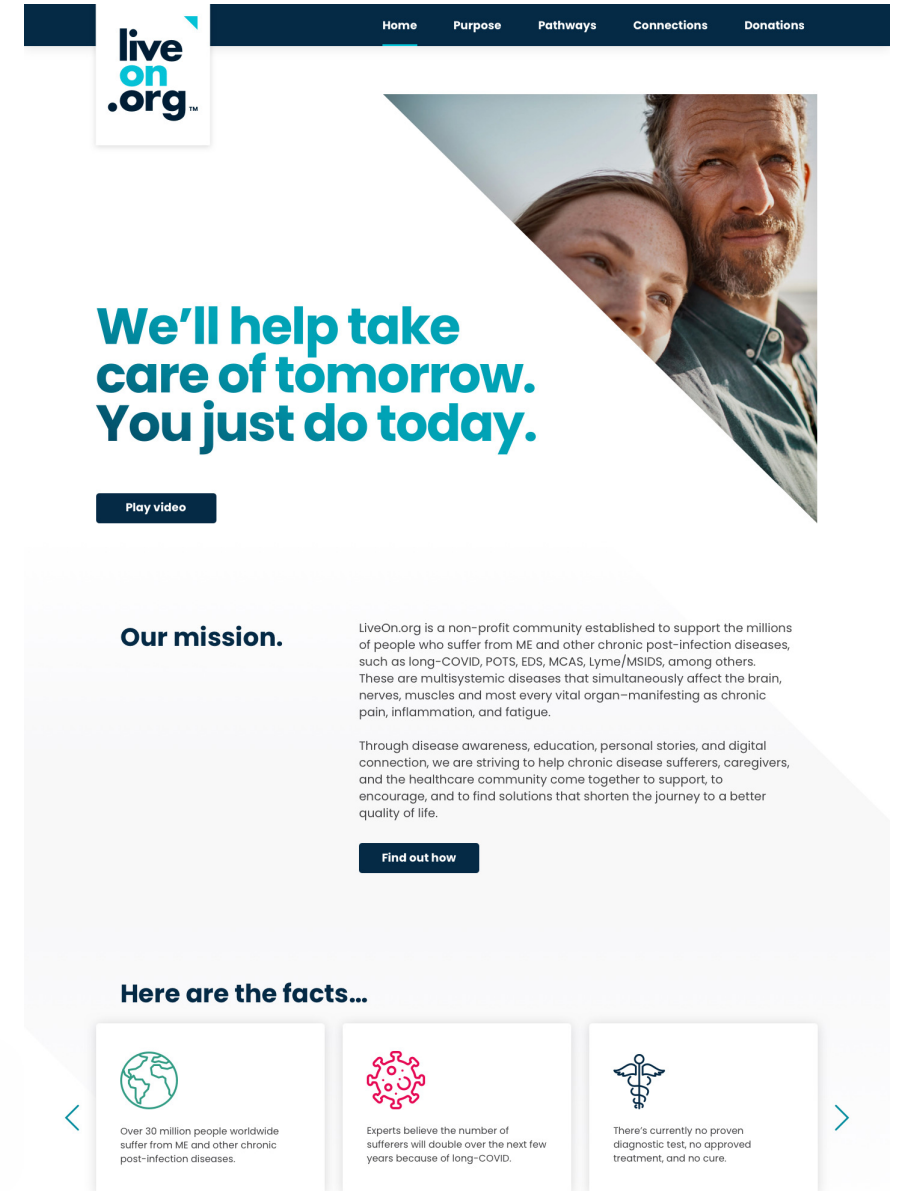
live on .org™

Home Purpose Pathways Connections Donations

We'll help take care of tomorrow. You just do today.

Play video

Our mission.

LiveOn.org is a non-profit community established to support the millions of people who suffer from ME and other chronic post-infection diseases, such as long-COVID, POTS, EDS, MCAS, Lyme/MSIDS, among others. These are multisystemic diseases that simultaneously affect the brain, nerves, muscles and most every vital organ–manifesting as chronic pain, inflammation, and fatigue.

Through disease awareness, education, personal stories, and digital connection, we are striving to help chronic disease sufferers, caregivers, and the healthcare community come together to support, to encourage, and to find solutions that shorten the journey to a better quality of life.

Find out how

Here are the facts...

Over 30 million people worldwide suffer from ME and other chronic post-infection diseases.

Experts believe the number of sufferers will double over the next few years because of long-COVID.

There's currently no proven diagnostic test, no approved treatment, and no cure.